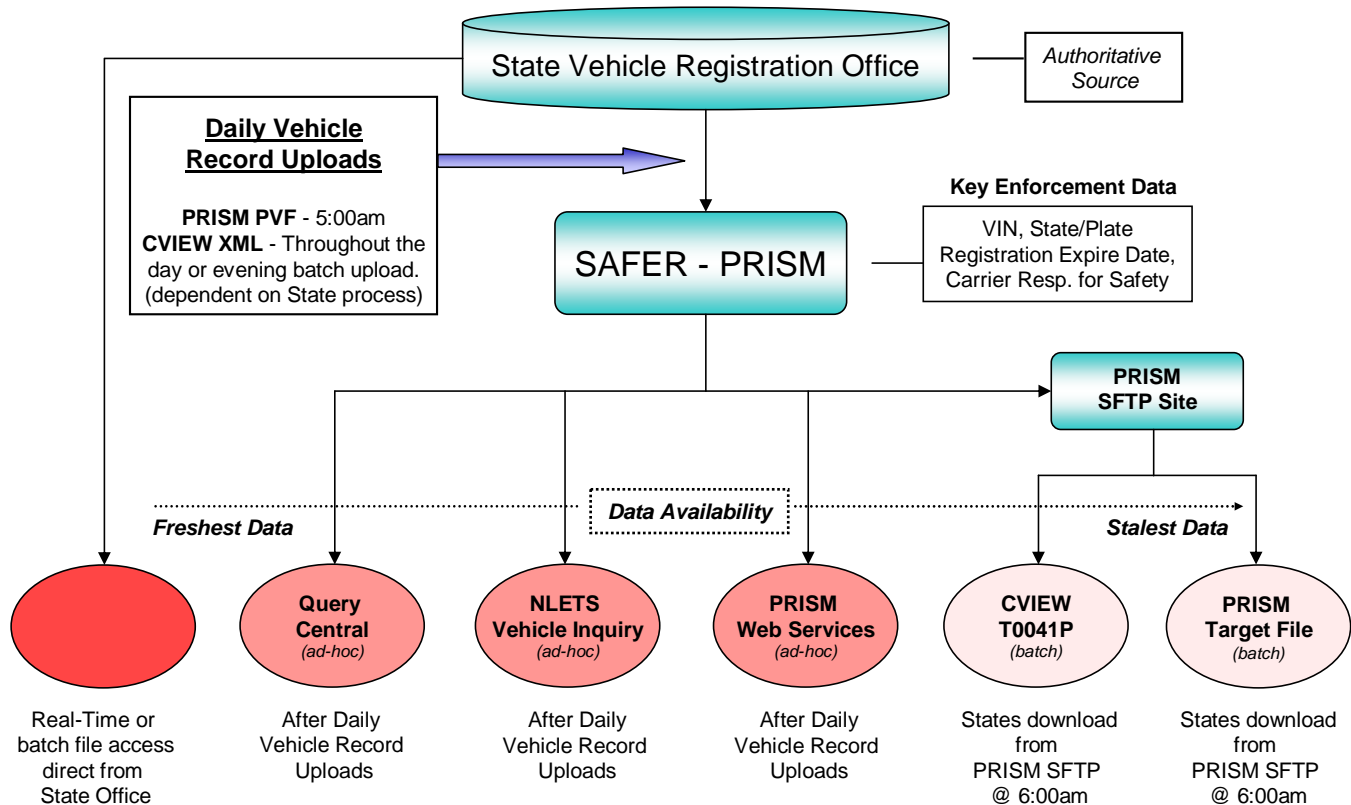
State Vehicle Registration Office

Authoritative Source

Daily Vehicle Record Uploads

PRISM PVF - 5:00am
CVIEW XML - Throughout the day or evening batch upload. (dependent on State process)

SAFER - PRISM

Key Enforcement Data

VIN, State/Plate
Registration Expire Date,
Carrier Resp. for Safety

PRISM SFTP Site

Freshest Data

Data Availability

Stalest Data

Query Central
(ad-hoc)

NLETS Vehicle Inquiry
(ad-hoc)

PRISM Web Services
(ad-hoc)

CVIEW T0041P
(batch)

PRISM Target File
(batch)

Real-Time or batch file access direct from State Office

After Daily Vehicle Record Uploads

After Daily Vehicle Record Uploads

After Daily Vehicle Record Uploads

States download from PRISM SFTP @ 6:00am

States download from PRISM SFTP @ 6:00am